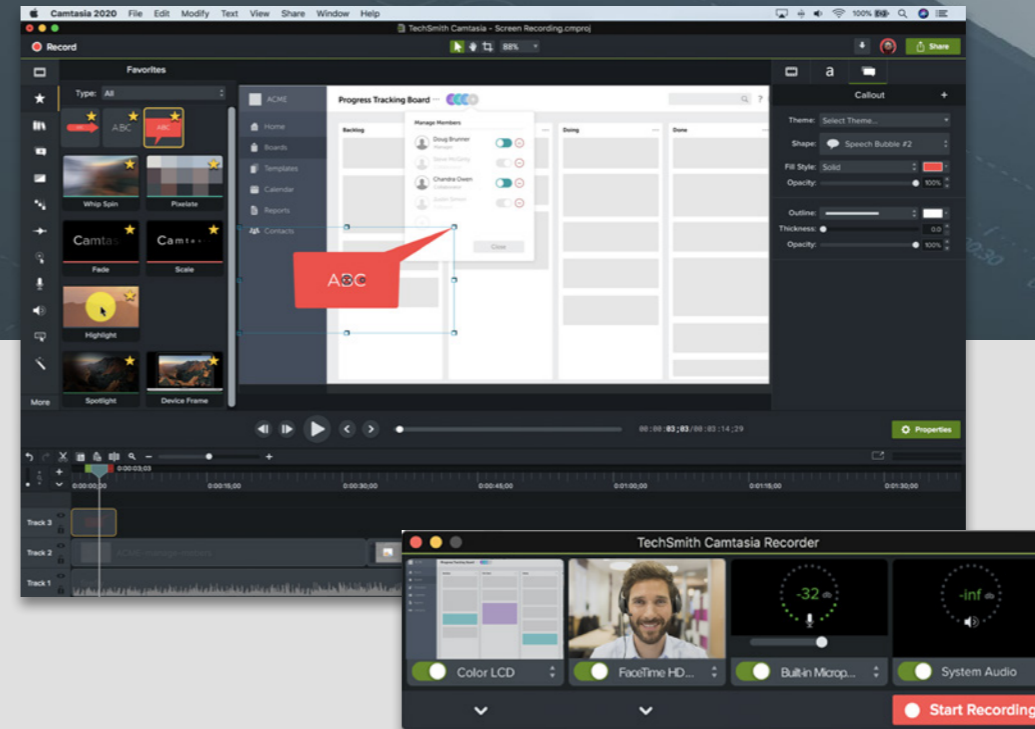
Camtasia 2020 File Edit Modify Text View Share Window Help

100%

TechSmith Camtasia - Screen Recording.cmproj

Record

88%

Share

Favorites

Type: All

ABC

ABC

Whip Spin

Pixelate

Camtasia

Camtasia

Fade

Scale

Highlight

Spotlight

Device Frame

More

ACME

Home

Boards

Templates

Calendar

Reports

Contacts

Progress Tracking Board

Backlog

Manage Members

Doug Brunner

Steve McGinty

Chandra Owen

Justin Brown

Close

Doing

Done

ABC

Callout

Theme: Select Theme...

Shape: Speech Bubble #2

Fill Style: Solid

Opacity: 100%

Outline:

Thickness: 0.0

Opacity: 100%

00:00:03;03/00:03:14;29

Properties

0:00:03;03

0:00:00;00

0:00:15;00

0:00:30;00

0:00:45;00

0:01:00;00

0:01:15;00

0:01:30;00

Track 3

Track 2

Track 1

TechSmith Camtasia Recorder

-32

-inf

Color LCD

FaceTime HD...

Built-in Microp...

System Audio

Start Recording